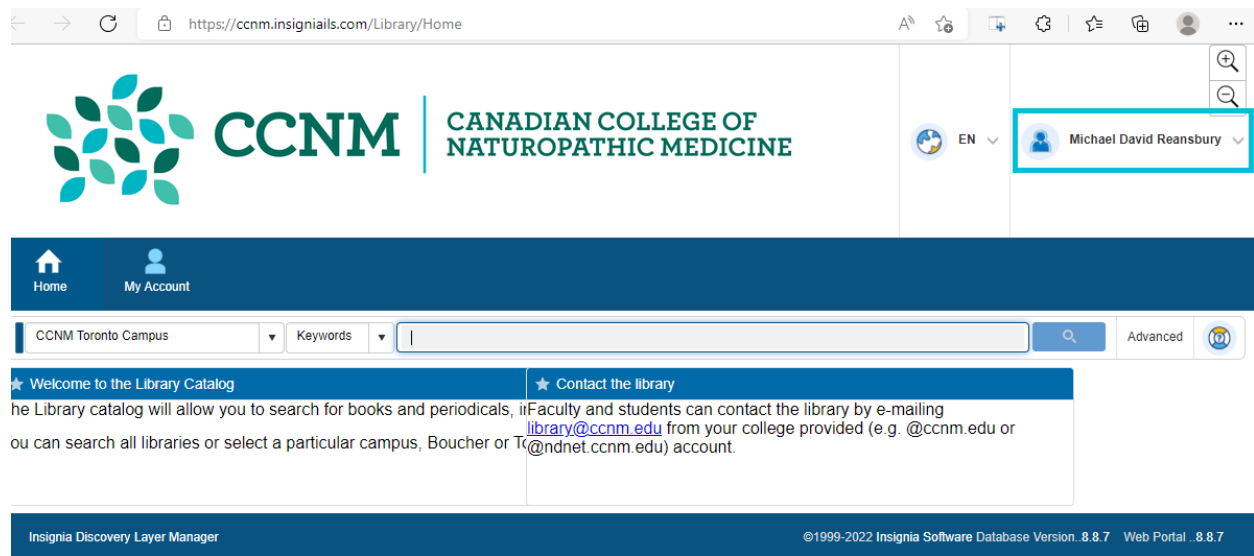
https://ccnm.insigniails.com/Library/Home

CCNM CANADIAN COLLEGE OF NATUROPATHIC MEDICINE

EN

Michael David Reansbury

Home My Account

CCNM Toronto Campus Keywords Advanced

Welcome to the Library Catalog

he Library catalog will allow you to search for books and periodicals, i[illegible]

ou can search all libraries or select a particular campus, Boucher or T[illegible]

Contact the library

Faculty and students can contact the library by e-mailing library@ccnm.edu from your college provided (e.g. @ccnm.edu or @ndnet.ccnm.edu) account.

Insignia Discovery Layer Manager

©1999-2022 Insignia Software Database Version..8.8.7 Web Portal ..8.8.7